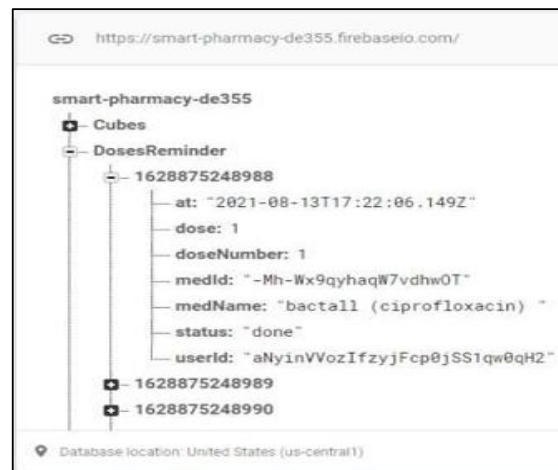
https://smart-pharmacy-de355.firebaseio.com/

smart-pharmacy-de355
Cubes
DosesReminder
1628875248988
at: "2021-08-13T17:22:06.149Z"
dose: 1
doseNumber: 1
medId: "-Mh-Wx9qyhaqW7vdhw0T"
medName: "bactall (ciprofloxacin) "
status: "done"
userId: "aNyinVVozIfzyjFcp0jSS1qw0qH2"
1628875248989
1628875248990

Database location: United States (us-central1)